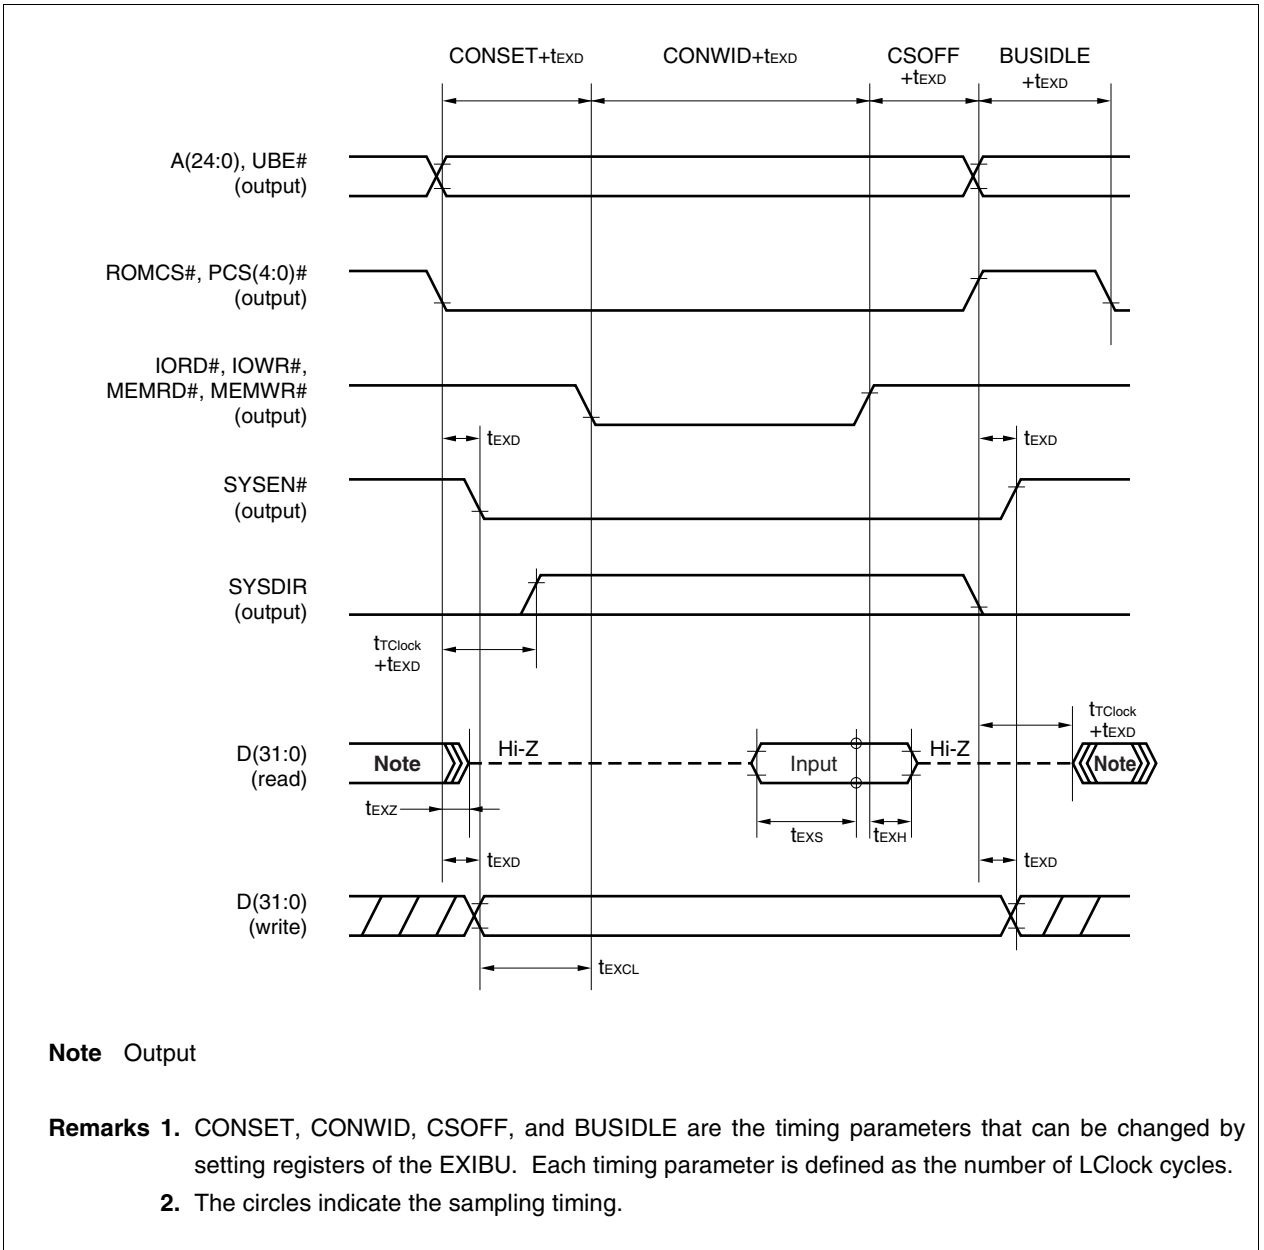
CONSET+$t_{EXD}$ CONWID+$t_{EXD}$ CSOFF +$t_{EXD}$ BUSIDLE +$t_{EXD}$

A(24:0), UBE# (output)

ROMCS#, PCS(4:0)# (output)

IORD#, IOWR#, MEMRD#, MEMWR# (output)

$t_{EXD}$ $t_{EXD}$

SYSEN# (output)

SYSDIR (output)

$t_{TClock}$ +$t_{EXD}$

$t_{TClock}$ +$t_{EXD}$

D(31:0) (read)

Note Hi-Z Input Hi-Z Note

$t_{EXZ}$ $t_{EXS}$ $t_{EXH}$

$t_{EXD}$ $t_{EXD}$

D(31:0) (write)

$t_{EXCL}$

**Note** Output

**Remarks 1.** CONSET, CONWID, CSOFF, and BUSIDLE are the timing parameters that can be changed by setting registers of the EXIBU. Each timing parameter is defined as the number of LClock cycles.

**2.** The circles indicate the sampling timing.